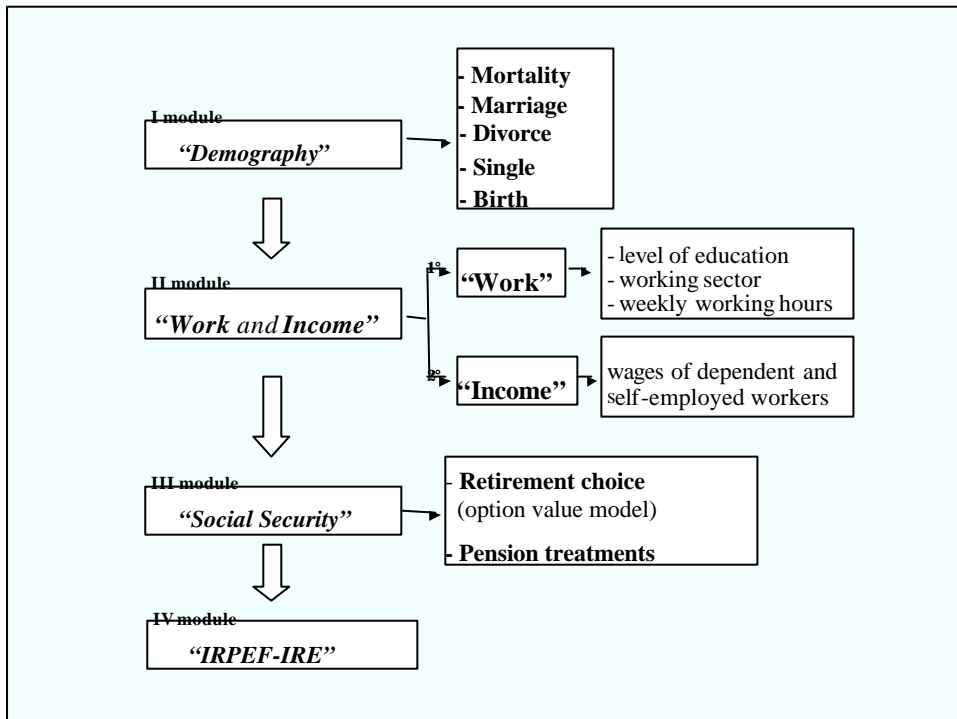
I module
"Demography"

- Mortality
- Marriage
- Divorce
- Single
- Birth

II module
"Work and Income"

1° "Work"

- level of education
- working sector
- weekly working hours

2° "Income"

wages of dependent and self-employed workers

III module
"Social Security"

- Retirement choice
(option value model)

- Pension treatments

IV module
"IRPEF-IRE"